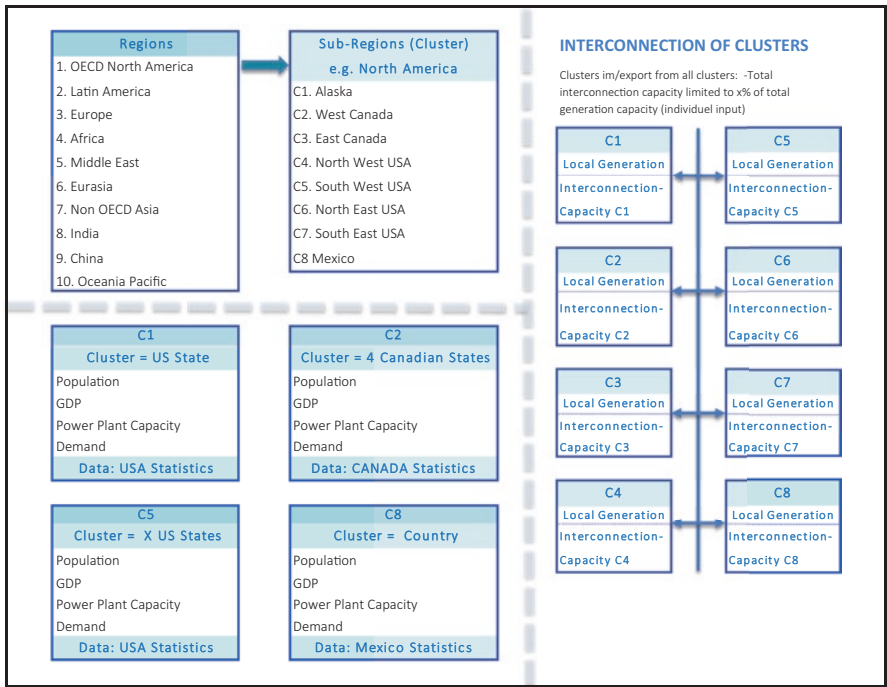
Regions
1. OECD North America
2. Latin America
3. Europe
4. Africa
5. Middle East
6. Eurasia
7. Non OECD Asia
8. India
9. China
10. Oceania Pacific

Sub-Regions (Cluster)
e.g. North America
C1. Alaska
C2. West Canada
C3. East Canada
C4. North West USA
C5. South West USA
C6. North East USA
C7. South East USA
C8 Mexico

C1
Cluster = US State
Population
GDP
Power Plant Capacity
Demand
Data: USA Statistics

C2
Cluster = 4 Canadian States
Population
GDP
Power Plant Capacity
Demand
Data: CANADA Statistics

C5
Cluster = X US States
Population
GDP
Power Plant Capacity
Demand
Data: USA Statistics

C8
Cluster = Country
Population
GDP
Power Plant Capacity
Demand
Data: Mexico Statistics

INTERCONNECTION OF CLUSTERS

Clusters im/export from all clusters: -Total interconnection capacity limited to x% of total generation capacity (individuel input)

C1
Local Generation
Interconnection-Capacity C1

C5
Local Generation
Interconnection-Capacity C5

C2
Local Generation
Interconnection-Capacity C2

C6
Local Generation
Interconnection-Capacity C6

C3
Local Generation
Interconnection-Capacity C3

C7
Local Generation
Interconnection-Capacity C7

C4
Local Generation
Interconnection-Capacity C4

C8
Local Generation
Interconnection-Capacity C8